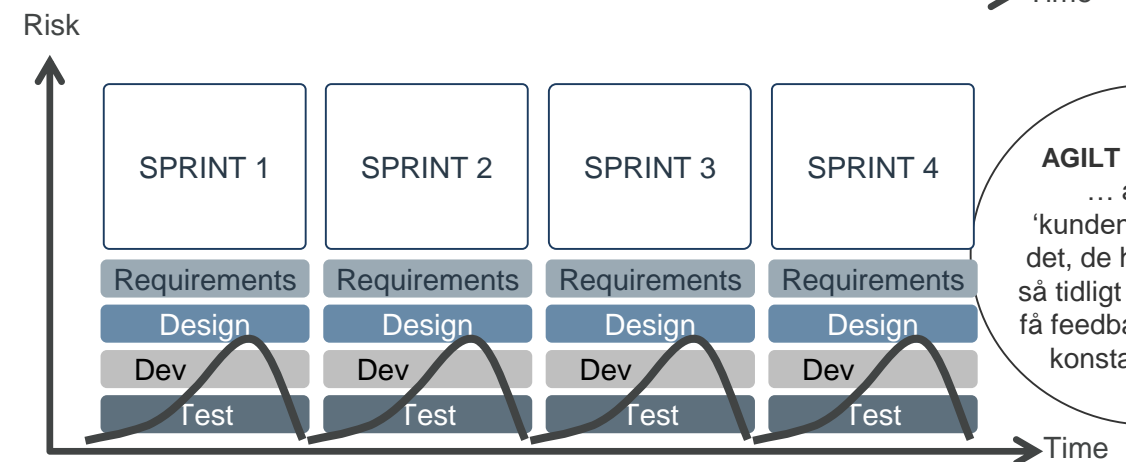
Time

Risk

SPRINT 1
Requirements
Design
Dev
Test

SPRINT 2
Requirements
Design
Dev
Test

SPRINT 3
Requirements
Design
Dev
Test

SPRINT 4
Requirements
Design
Dev
Test

Time

AGILT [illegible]
… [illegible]
'kunden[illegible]
det, de h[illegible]
så tidligt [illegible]
få feedba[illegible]
konsta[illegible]